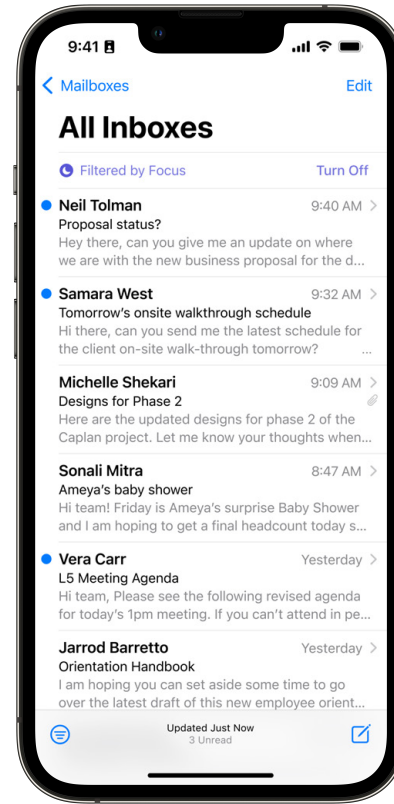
9:41

Mailboxes

Edit

All Inboxes

Filtered by Focus

Turn Off

Neil Tolman
9:40 AM
Proposal status?
Hey there, can you give me an update on where we are with the new business proposal for the d...

Samara West
9:32 AM
Tomorrow's onsite walkthrough schedule
Hi there, can you send me the latest schedule for the client on-site walk-through tomorrow?

Michelle Shekari
9:09 AM
Designs for Phase 2
Here are the updated designs for phase 2 of the Caplan project. Let me know your thoughts when...

Sonali Mitra
8:47 AM
Ameya's baby shower
Hi team! Friday is Ameya's surprise Baby Shower and I am hoping to get a final headcount today s...

Vera Carr
Yesterday
L5 Meeting Agenda
Hi team. Please see the following revised agenda for today's 1pm meeting. If you can't attend in pe...

Jarrod Barretto
Yesterday
Orientation Handbook
I am hoping you can set aside some time to go over the latest draft of this new employee orient...

Updated Just Now
3 Unread